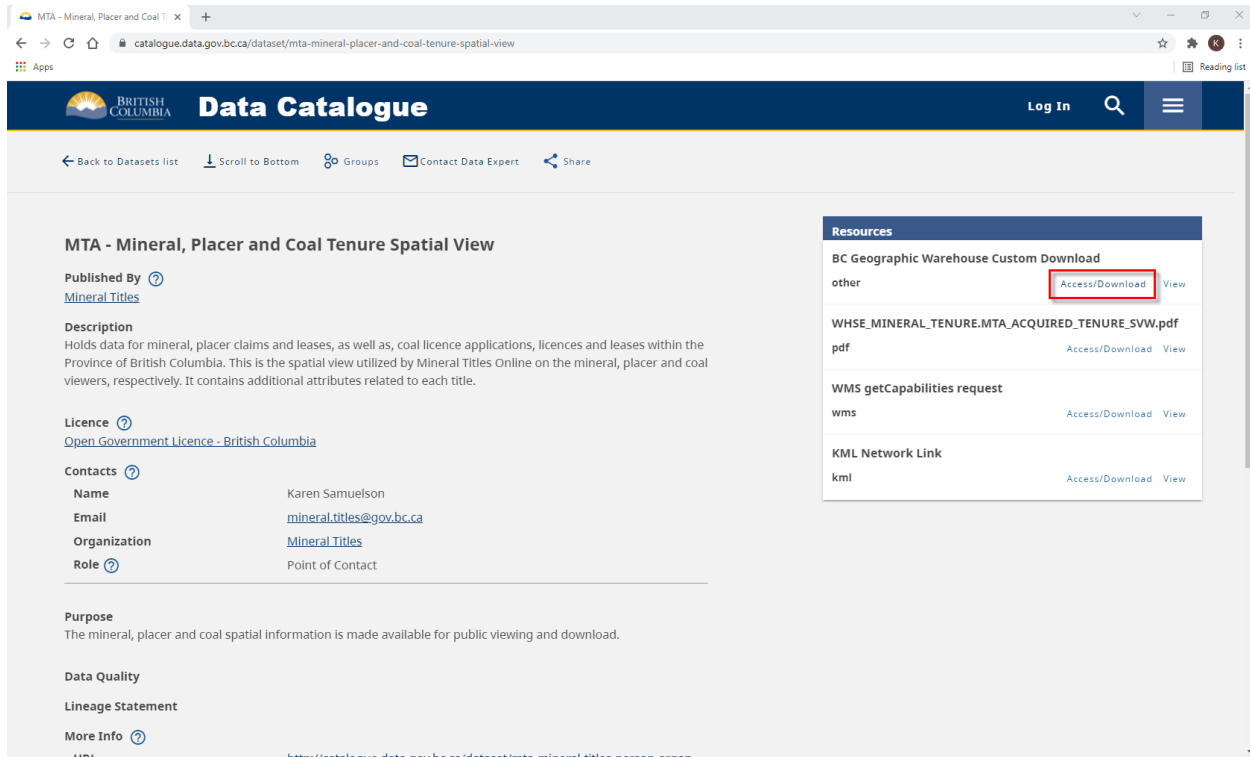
MTA - Mineral, Placer and Coal T ×
+
catalogue.data.gov.bc.ca/dataset/mta-mineral-placer-and-coal-tenure-spatial-view
Apps
Reading list

BRITISH COLUMBIA Data Catalogue
Log In

← Back to Datasets list  Scroll to Bottom  Groups  Contact Data Expert  Share

MTA - Mineral, Placer and Coal Tenure Spatial View

Published By ⓘ
Mineral Titles

Description
Holds data for mineral, placer claims and leases, as well as, coal licence applications, licences and leases within the Province of British Columbia. This is the spatial view utilized by Mineral Titles Online on the mineral, placer and coal viewers, respectively. It contains additional attributes related to each title.

Licence ⓘ
Open Government Licence - British Columbia

Contacts ⓘ

| | |
|---|---|
| Name | Karen Samuelson |
| Email | mineral.titles@gov.bc.ca |
| Organization | Mineral Titles |
| Role ⓘ | Point of Contact |

Purpose
The mineral, placer and coal spatial information is made available for public viewing and download.

Data Quality

Lineage Statement

More Info ⓘ
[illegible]

Resources
BC Geographic Warehouse Custom Download
other Access/Download View
WHSE_MINERAL_TENURE.MTA_ACQUIRED_TENURE_SVW.pdf
pdf Access/Download View
WMS getCapabilities request
wms Access/Download View
KML Network Link
kml Access/Download View